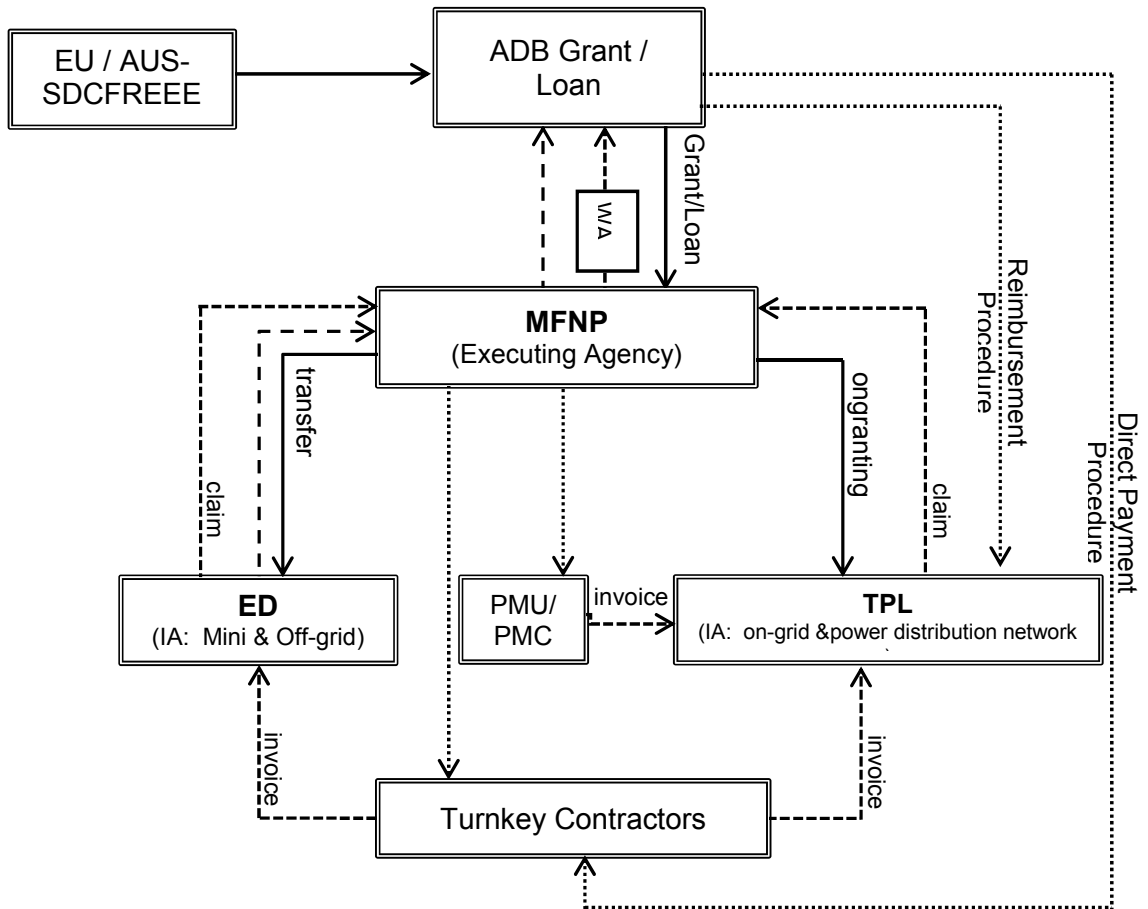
EU / AUS-SDCFREEE

ADB Grant / Loan

W/A

Grant/Loan

Reimbursement Procedure

Direct Payment Procedure

MFNP
(Executing Agency)

claim

transfer

ongranting

claim

ED
(IA: Mini & Off-grid)

PMU/ PMC

invoice

TPL
(IA: on-grid &power distribution network

invoice

invoice

Turnkey Contractors